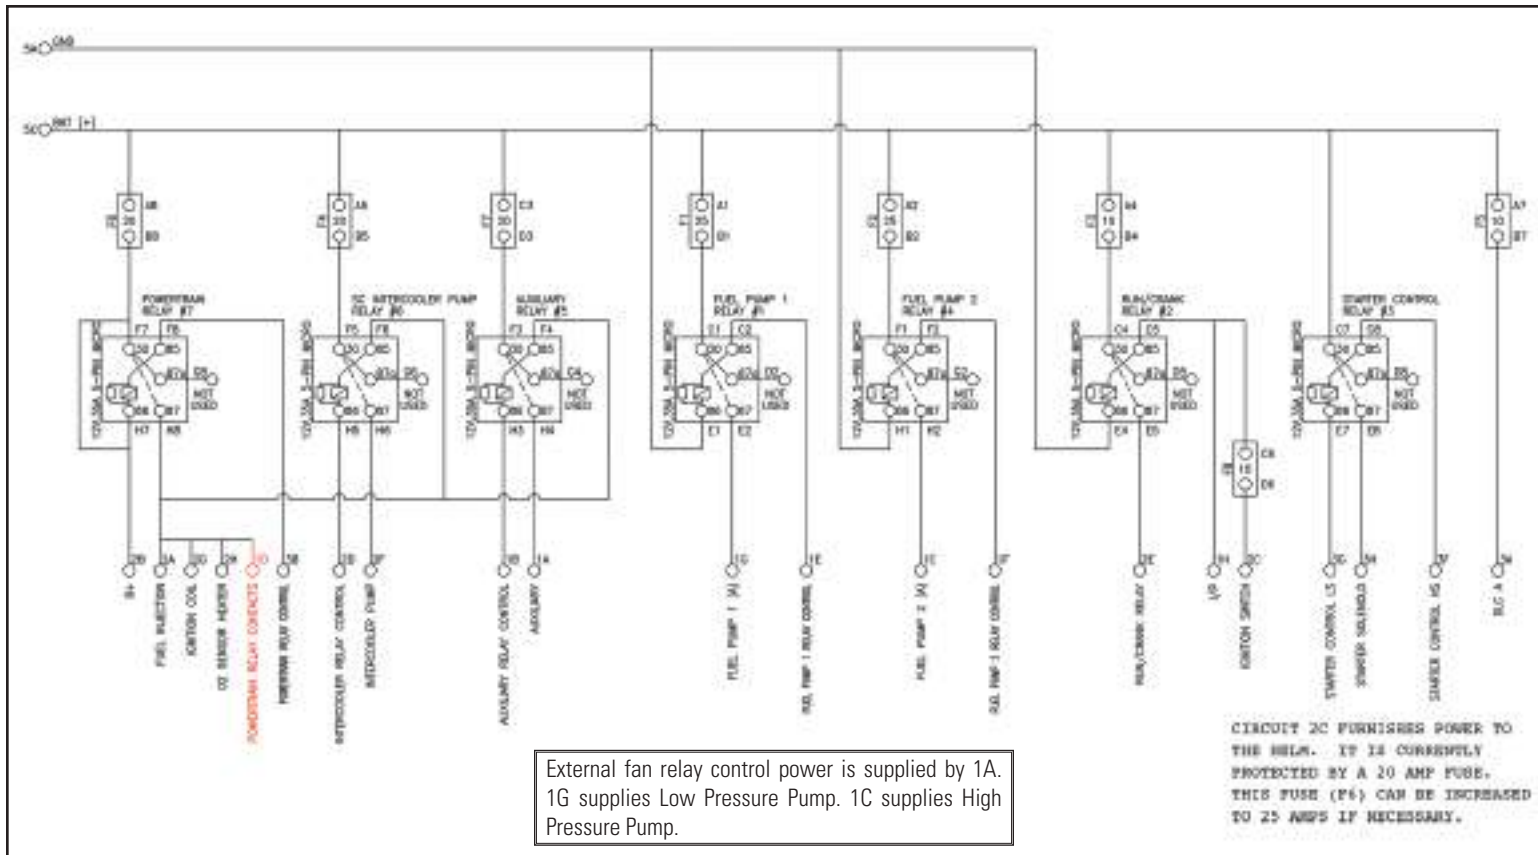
5A GND

5C BAT (+)

F8 20 B6 B9

F8 20 A6 B5

F7 20 C3 D3

F1 25 A1 D1

F3 25 A2 B2

F2 15 A4 B4

F5 10 A7 B7

POWERTRAIN RELAY #7

SC INTERCOOLER PUMP RELAY #6

AUXILIARY RELAY #5

FUEL PUMP 1 RELAY #1

FUEL PUMP 2 RELAY #4

RUN/CRANK RELAY #2

STARTER CONTROL RELAY #3

F7 F8 30 85 87a 86 87 H7 H8 NOT USED

F5 F6 30 85 87a 86 87 H5 H6 NOT USED

F3 F4 30 85 87a 86 87 H3 H4 NOT USED

C1 C2 30 85 87a 86 87 E1 E2 NOT USED

F1 F2 30 85 87a 86 87 H1 H2 NOT USED

C4 C5 30 85 87a 86 87 E4 E5 NOT USED

C7 C8 30 85 87a 86 87 E7 E8 NOT USED

F6 15 C6 D6

2B B+

1A FUEL INJECTION

2G IGNITION COIL

2H O2 SENSOR HEATER

1D POWERTRAIN RELAY CONTACTS

3B POWERTRAIN RELAY CONTROL

2D INTERCOOLER RELAY CONTROL

2F INTERCOOLER PUMP

3B AUXILIARY RELAY CONTROL

1A AUXILIARY

1G FUEL PUMP 1 (A)

1E FUEL PUMP 1 RELAY CONTROL

1C FUEL PUMP 2 (A)

1F FUEL PUMP 2 RELAY CONTROL

2E RUN/CRANK RELAY

I/P

2C IGNITION SWITCH

3G STARTER CONTROL LS

3A STARTER SOLENOID

3F STARTER CONTROL HS

3J BLC A

External fan relay control power is supplied by 1A. 1G supplies Low Pressure Pump. 1C supplies High Pressure Pump.

CIRCUIT 2C FURNISHES POWER TO THE HELM. IT IS CURRENTLY PROTECTED BY A 20 AMP FUSE. THIS FUSE (F6) CAN BE INCREASED TO 25 AMPS IF NECESSARY.